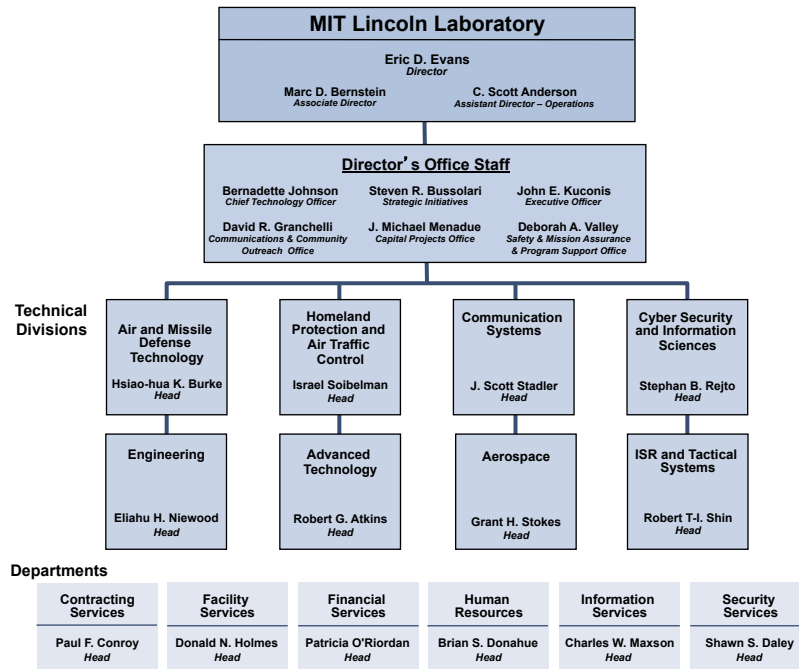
MIT Lincoln Laboratory

Eric D. Evans
Director

Marc D. Bernstein
Associate Director

C. Scott Anderson
Assistant Director – Operations

Director's Office Staff

Bernadette Johnson
Chief Technology Officer

Steven R. Bussolari
Strategic Initiatives

John E. Kuconis
Executive Officer

David R. Granchelli
Communications & Community Outreach Office

J. Michael Menadue
Capital Projects Office

Deborah A. Valley
Safety & Mission Assurance & Program Support Office

Technical Divisions

Air and Missile Defense Technology
Hsiao-hua K. Burke
Head

Homeland Protection and Air Traffic Control
Israel Soibelman
Head

Communication Systems
J. Scott Stadler
Head

Cyber Security and Information Sciences
Stephan B. Rejto
Head

Engineering
Eliahu H. Niewood
Head

Advanced Technology
Robert G. Atkins
Head

Aerospace
Grant H. Stokes
Head

ISR and Tactical Systems
Robert T-I. Shin
Head

Departments

Contracting Services
Paul F. Conroy
Head

Facility Services
Donald N. Holmes
Head

Financial Services
Patricia O'Riordan
Head

Human Resources
Brian S. Donahue
Head

Information Services
Charles W. Maxson
Head

Security Services
Shawn S. Daley
Head